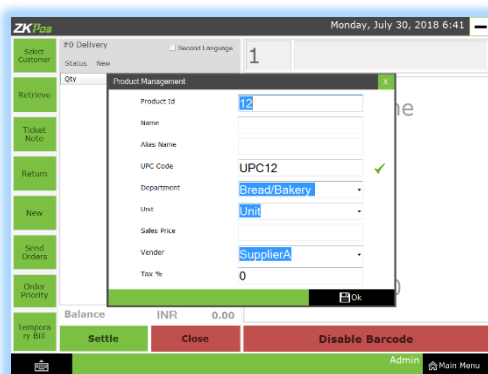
ZKPos
Monday, July 30, 2018 6:41

Select Customer
Retrieve
Ticket Note
Return
New
Send Orders
Order Priority
Tempora ry Bill

#0 Delivery
Second Language
Status New
Qty
1

Product Management
X
Product Id 12
Name
Alias Name
UPC Code UPC12
Department Bread/Bakery
Unit Unit
Sales Price
Vender SupplierA
Tax % 0
Ok

Balance INR 0.00
Settle
Close
Disable Barcode
Admin
Main Menu